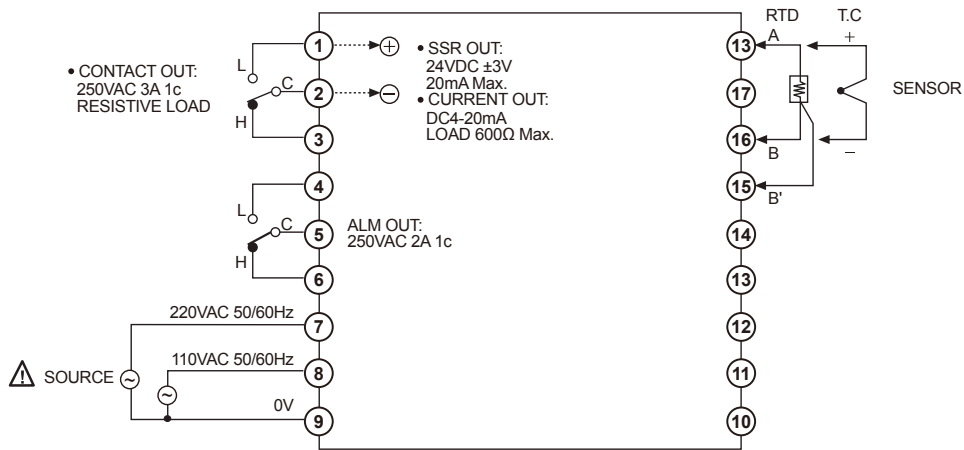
• CONTACT OUT: 250VAC 3A 1c RESISTIVE LOAD

L
C
H

1
2
3

⊕
⊖

• SSR OUT: 24VDC ±3V 20mA Max.
• CURRENT OUT: DC4-20mA LOAD 600Ω Max.

4
L
C
5
H
6

ALM OUT: 250VAC 2A 1c

220VAC 50/60Hz
7
110VAC 50/60Hz
8
SOURCE
0V
9

RTD
T.C
A
+
13
17
SENSOR
16
B
–
15
B'
14
13
12
11
10